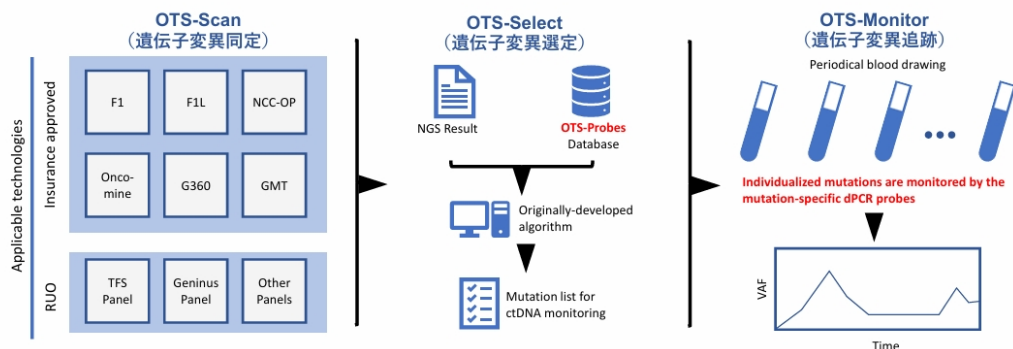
OTS-Scan
（遺伝子変異同定）

Applicable technologies

Insurance approved

F1

F1L

NCC-OP

Onco-mine

G360

GMT

RUO

TFS Panel

Geninus Panel

Other Panels

OTS-Select
（遺伝子変異選定）

NGS Result

OTS-Probes Database

Originally-developed algorithm

Mutation list for ctDNA monitoring

OTS-Monitor
（遺伝子変異追跡）

Periodical blood drawing

Individualized mutations are monitored by the mutation-specific dPCR probes

VAF

Time